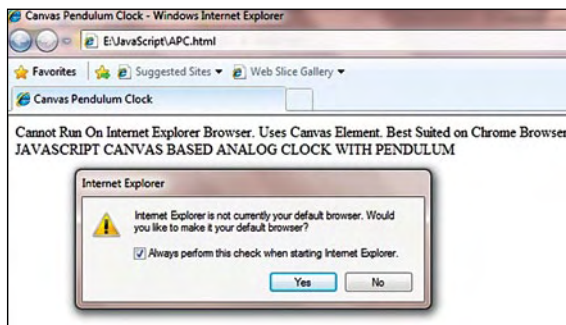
Canvas Pendulum Clock - Windows Internet Explorer

E:\JavaScript\APC.html

Favorites | Suggested Sites ▾ Web Slice Gallery ▾

Canvas Pendulum Clock

Cannot Run On Internet Explorer Browser. Uses Canvas Element. Best Suited on Chrome Browser
JAVASCRIPT CANVAS BASED ANALOG CLOCK WITH PENDULUM

Internet Explorer

Internet Explorer is not currently your default browser. Would you like to make it your default browser?

Always perform this check when starting Internet Explorer.

Yes No